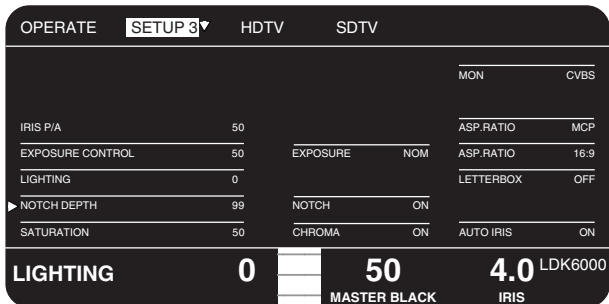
OPERATE SETUP 3 HDTV SDTV

MON CVBS

| | | | | | |
|---|---|---|---|---|---|
| IRIS P/A | 50 | | | ASP.RATIO | MCP |
| EXPOSURE CONTROL | 50 | EXPOSURE | NOM | ASP.RATIO | 16:9 |
| LIGHTING | 0 | | | LETTERBOX | OFF |
| NOTCH DEPTH | 99 | NOTCH | ON | | |
| SATURATION | 50 | CHROMA | ON | AUTO IRIS | ON |

LIGHTING 0 50 MASTER BLACK 4.0 IRIS LDK6000